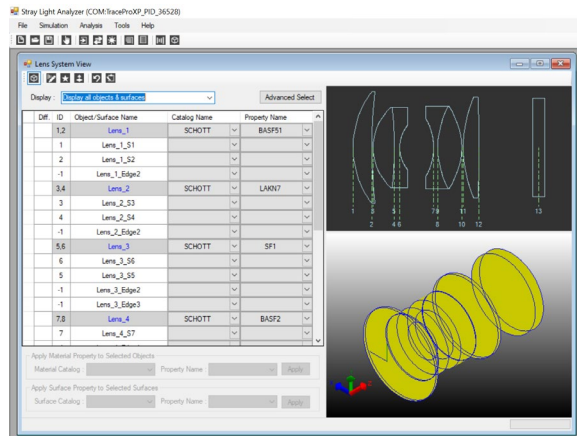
Stray Light Analyzer (COM:TraceProXP_PID_36528)

File Simulation Analysis Tools Help

Lens System View

Display : Display all objects & surfaces

Advanced Select

| Diff. | ID | Object/Surface Name | Catalog Name | Property Name |
|---|---|---|---|---|
| | 1,2 | Lens_1 | SCHOTT | BASF51 |
| | 1 | Lens_1_S1 | | |
| | 2 | Lens_1_S2 | | |
| | -1 | Lens_1_Edge2 | | |
| | 3,4 | Lens_2 | SCHOTT | LAKN7 |
| | 3 | Lens_2_S3 | | |
| | 4 | Lens_2_S4 | | |
| | -1 | Lens_2_Edge2 | | |
| | 5,6 | Lens_3 | SCHOTT | SF1 |
| | 6 | Lens_3_S6 | | |
| | 5 | Lens_3_S5 | | |
| | -1 | Lens_3_Edge2 | | |
| | -1 | Lens_3_Edge3 | | |
| | 7,8 | Lens_4 | SCHOTT | BASF2 |
| | 7 | Lens_4_S7 | | |

Apply Material Property to Selected Objects
Material Catalog : Property Name : Apply

Apply Surface Property to Selected Surfaces
Surface Catalog : Property Name : Apply

1 3 5 7 9 11 13
2 4 6 8 10 12